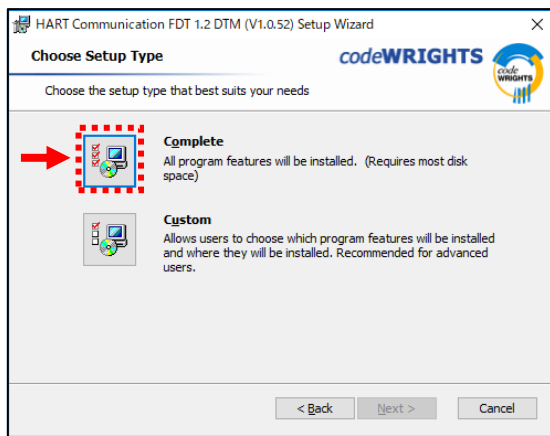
HART Communication FDT 1.2 DTM (V1.0.52) Setup Wizard

×

Choose Setup Type

codeWRIGHTS

code WRIGHTS

Choose the setup type that best suits your needs

Complete

All program features will be installed. (Requires most disk space)

Custom

Allows users to choose which program features will be installed and where they will be installed. Recommended for advanced users.

< Back

Next >

Cancel